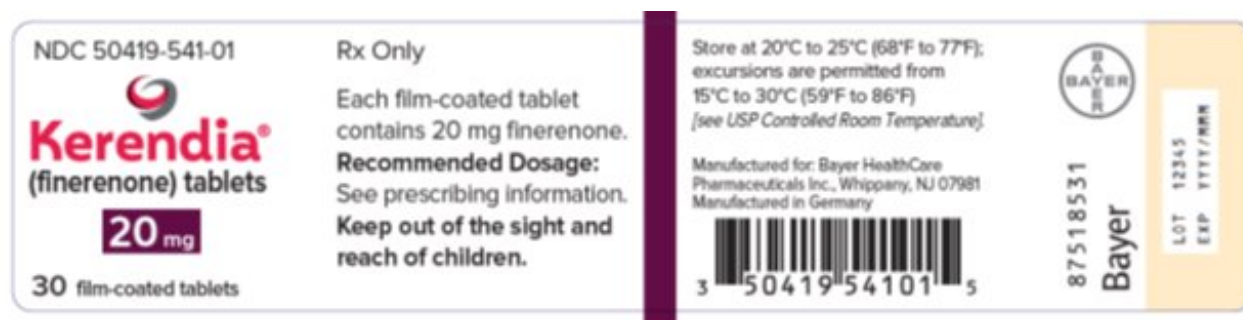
NDC 50419-541-01

Kerendia®
(finerenone) tablets
20 mg

30 film-coated tablets

Rx Only

Each film-coated tablet contains 20 mg finerenone.
**Recommended Dosage:**
See prescribing information.
**Keep out of the sight and reach of children.**

Store at 20°C to 25°C (68°F to 77°F); excursions are permitted from 15°C to 30°C (59°F to 86°F) [see USP Controlled Room Temperature].

Manufactured for: Bayer HealthCare Pharmaceuticals Inc., Whippany, NJ 07981
Manufactured in Germany

3 50419 54101 5

BAYER

87518531
Bayer

LOT 12345
EXP YYYY/MMM